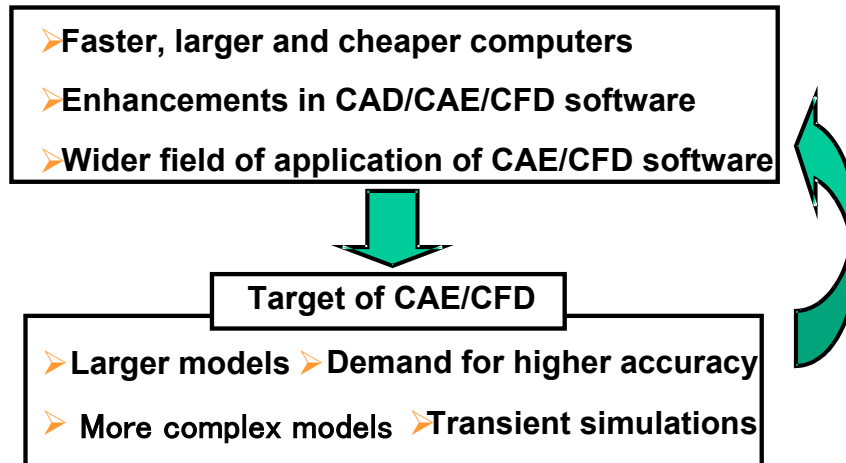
Faster, larger and cheaper computers

Enhancements in CAD/CAE/CFD software

Wider field of application of CAE/CFD software

Target of CAE/CFD

Larger models

Demand for higher accuracy

More complex models

Transient simulations